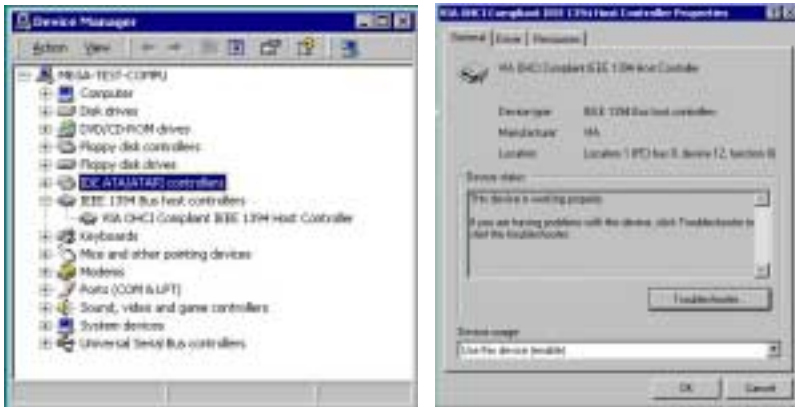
Device Manager

Action View

MEGA-TEST-COMPU
Computer
Disk drives
DVD/CD-ROM drives
Floppy disk controllers
Floppy disk drives
IDE ATA/ATAPI controllers
IEEE 1394 Bus host controllers
VIA OHCI Compliant IEEE 1394 Host Controller
Keyboards
Mice and other pointing devices
Modems
Ports (COM & LPT)
Sound, video and game controllers
System devices
Universal Serial Bus controllers

VIA OHCI Compliant IEEE 1394 Host Controller Properties

General Driver Resources

VIA OHCI Compliant IEEE 1394 Host Controller

Device type: IEEE 1394 Bus host controllers
Manufacturer: VIA
Location: Location 1 (PCI bus 0, device 12, function 0)

Device status
This device is working properly.

If you are having problems with this device, click Troubleshooter to start the troubleshooter.

Troubleshooter

Device usage:
Use this device (enable)

OK Cancel